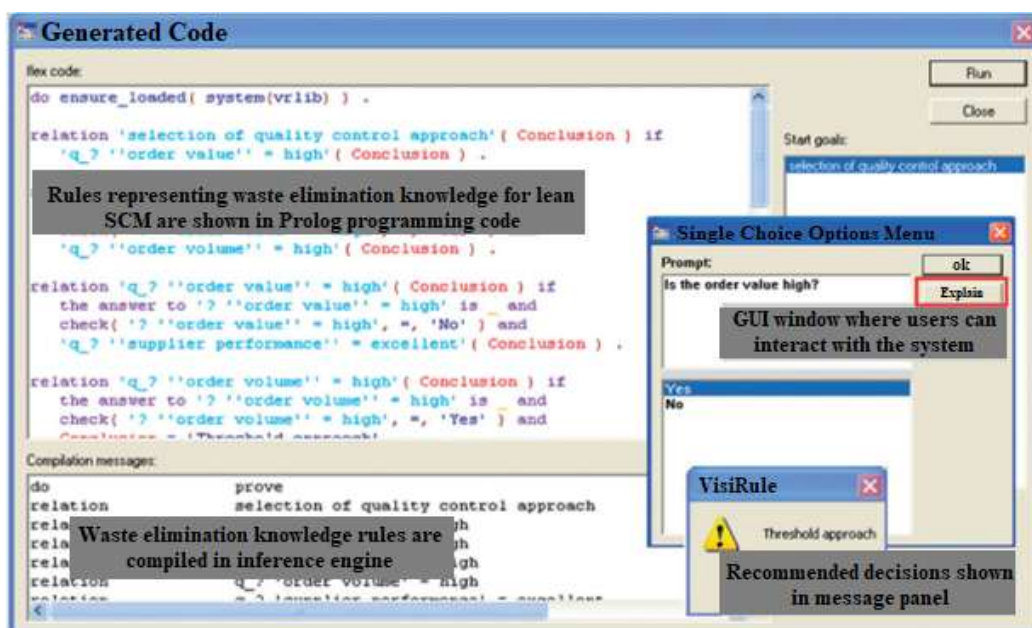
Generated Code

flex code:

do ensure_loaded( system(vrlib) ) .

relation 'selection of quality control approach'( Conclusion ) if
'q_? ''order value'' = high'( Conclusion ) .

Rules representing waste elimination knowledge for lean SCM are shown in Prolog programming code

'q_? ''order volume'' = high'( Conclusion ) .

relation 'q_? ''order value'' = high'( Conclusion ) if
the answer to '? ''order value'' = high' is _ and
check( '? ''order value'' = high', =, 'No' ) and
'q_? ''supplier performance'' = excellent'( Conclusion ) .

relation 'q_? ''order volume'' = high'( Conclusion ) if
the answer to '? ''order volume'' = high' is _ and
check( '? ''order volume'' = high', =, 'Yes' ) and
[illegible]

Compilation messages:

do prove
relation selection of quality control approach
rela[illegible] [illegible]gh
rela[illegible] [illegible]gh
rela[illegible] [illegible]igh
relation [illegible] 'order volume' = high
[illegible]

Waste elimination knowledge rules are compiled in inference engine

Run
Close
Start goals:
selection of quality control approach

Single Choice Options Menu
Prompt:
Is the order value high?
ok
Explain
GUI window where users can interact with the system
Yes
No

VisiRule
Threshold approach
Recommended decisions shown in message panel